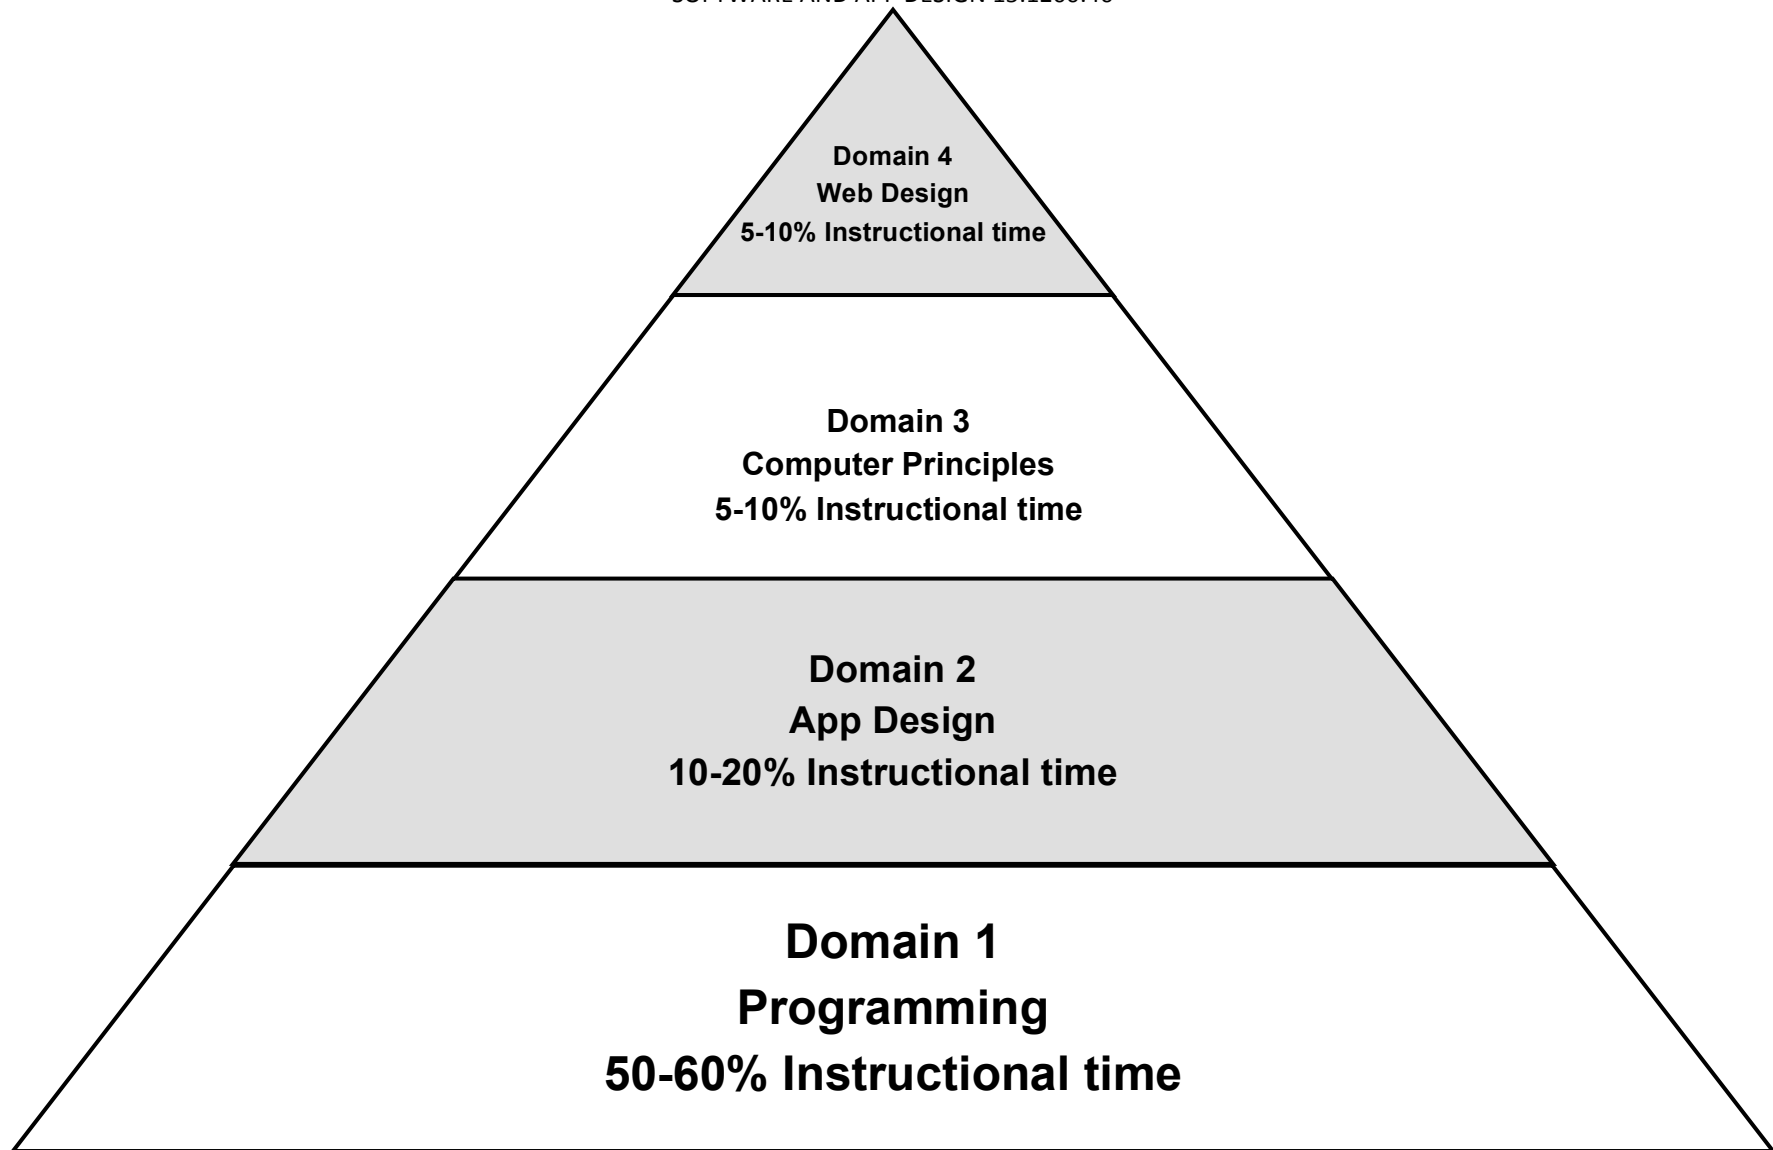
SOFTWARE AND APP DESIGN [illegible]

Domain 4
Web Design
5-10% Instructional time

Domain 3
Computer Principles
5-10% Instructional time

Domain 2
App Design
10-20% Instructional time

Domain 1
Programming
50-60% Instructional time